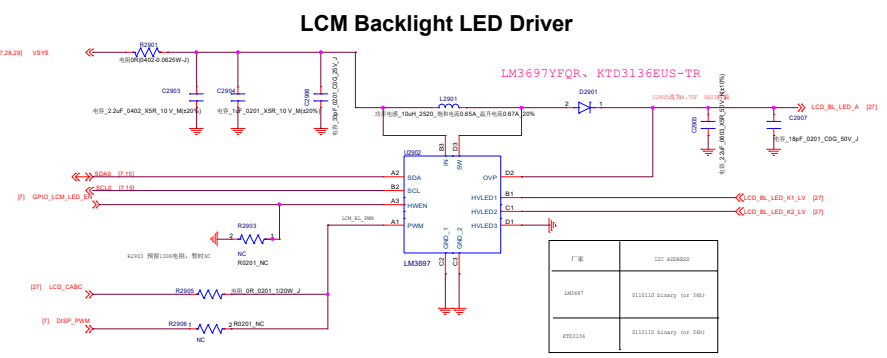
LCM Backlight LED Driver

7,28,29] VSYS

R2901
电阻0R(0402-0.0625W-J)

C2903
电容_2.2uF_0402_X5R_10 V_M(±20%)

C2904
电容_1uF_0201_X5R_10 V_M(±20%)

C2908
电容_33pF_0201_C0G_25V_J

LM3697YFQR、KTD3136EUS-TR

L2901
功率电感_10uH_2520_饱和电流0.65A_温升电流0.67A_20%

D2901

C2905改为4.7UF 0603封装

C2906
电容_2.2uF_0603_X5R_50V_K(±10%)

C2907
电容_18pF_0201_C0G_50V_J

LCD_BL_LED_A [27]

U2902

B3 IN
D3 SW

SDA0 [7,15] A2 SDA
SCL0 [7,15] B2 SCL
[7] GPIO_LCM_LED_EN A3 HWEN
LCM_BL_PWM A1 PWM

D2 OVP
B1 HVLED1
C1 HVLED2
D1 HVLED3

LCD_BL_LED_K1_LV [27]
LCD_BL_LED_K2_LV [27]

C2 GND_1
C3 GND_2

LM3697

R2903
2 1
R0201_NC

R2903 预留10K电阻，暂时NC

[27] LCD_CABC
R2905
电阻_0R_0201_1/20W_J

[7] DISP_PWM
R2906
1 2 R0201_NC
NC

| 厂家 | I2C ADDRESS |
|---|---|
| LM3697 | 0110110 binary (or 36h) |
| KTD3136 | 0110110 binary (or 36h) |